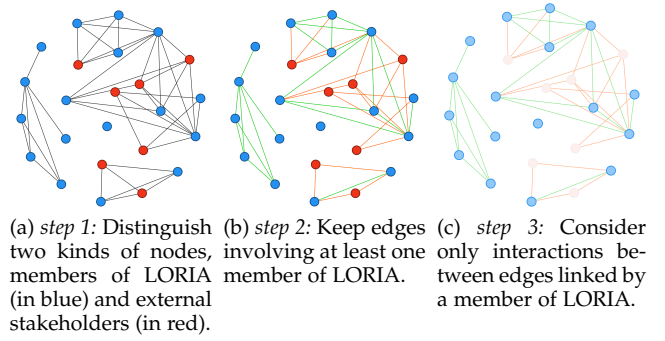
(a) *step 1:* Distinguish two kinds of nodes, members of LORIA (in blue) and external stakeholders (in red).

(b) *step 2:* Keep edges involving at least one member of LORIA.

(c) *step 3:* Consider only interactions between edges linked by a member of LORIA.